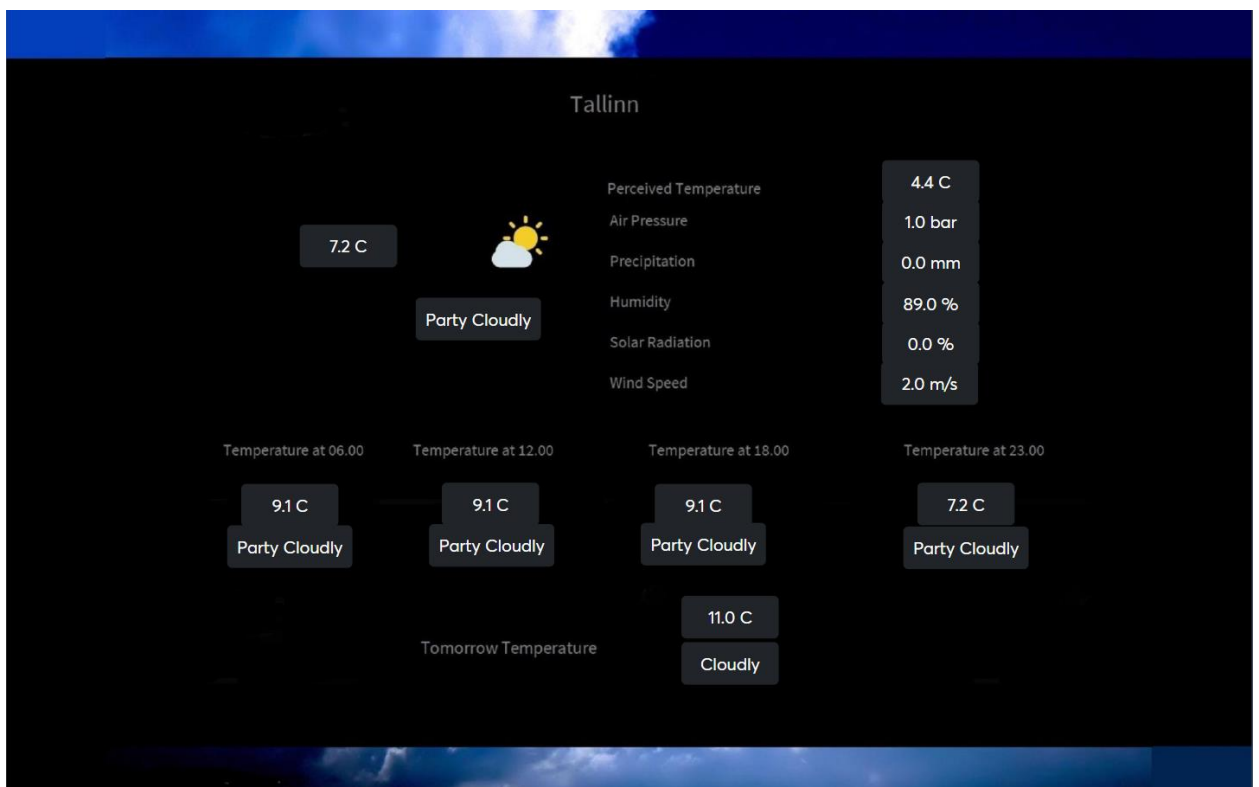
Tallinn

7.2 C

Party Cloudly

Perceived Temperature 4.4 C
Air Pressure 1.0 bar
Precipitation 0.0 mm
Humidity 89.0 %
Solar Radiation 0.0 %
Wind Speed 2.0 m/s

Temperature at 06.00
9.1 C
Party Cloudly

Temperature at 12.00
9.1 C
Party Cloudly

Temperature at 18.00
9.1 C
Party Cloudly

Temperature at 23.00
7.2 C
Party Cloudly

Tomorrow Temperature
11.0 C
Cloudly